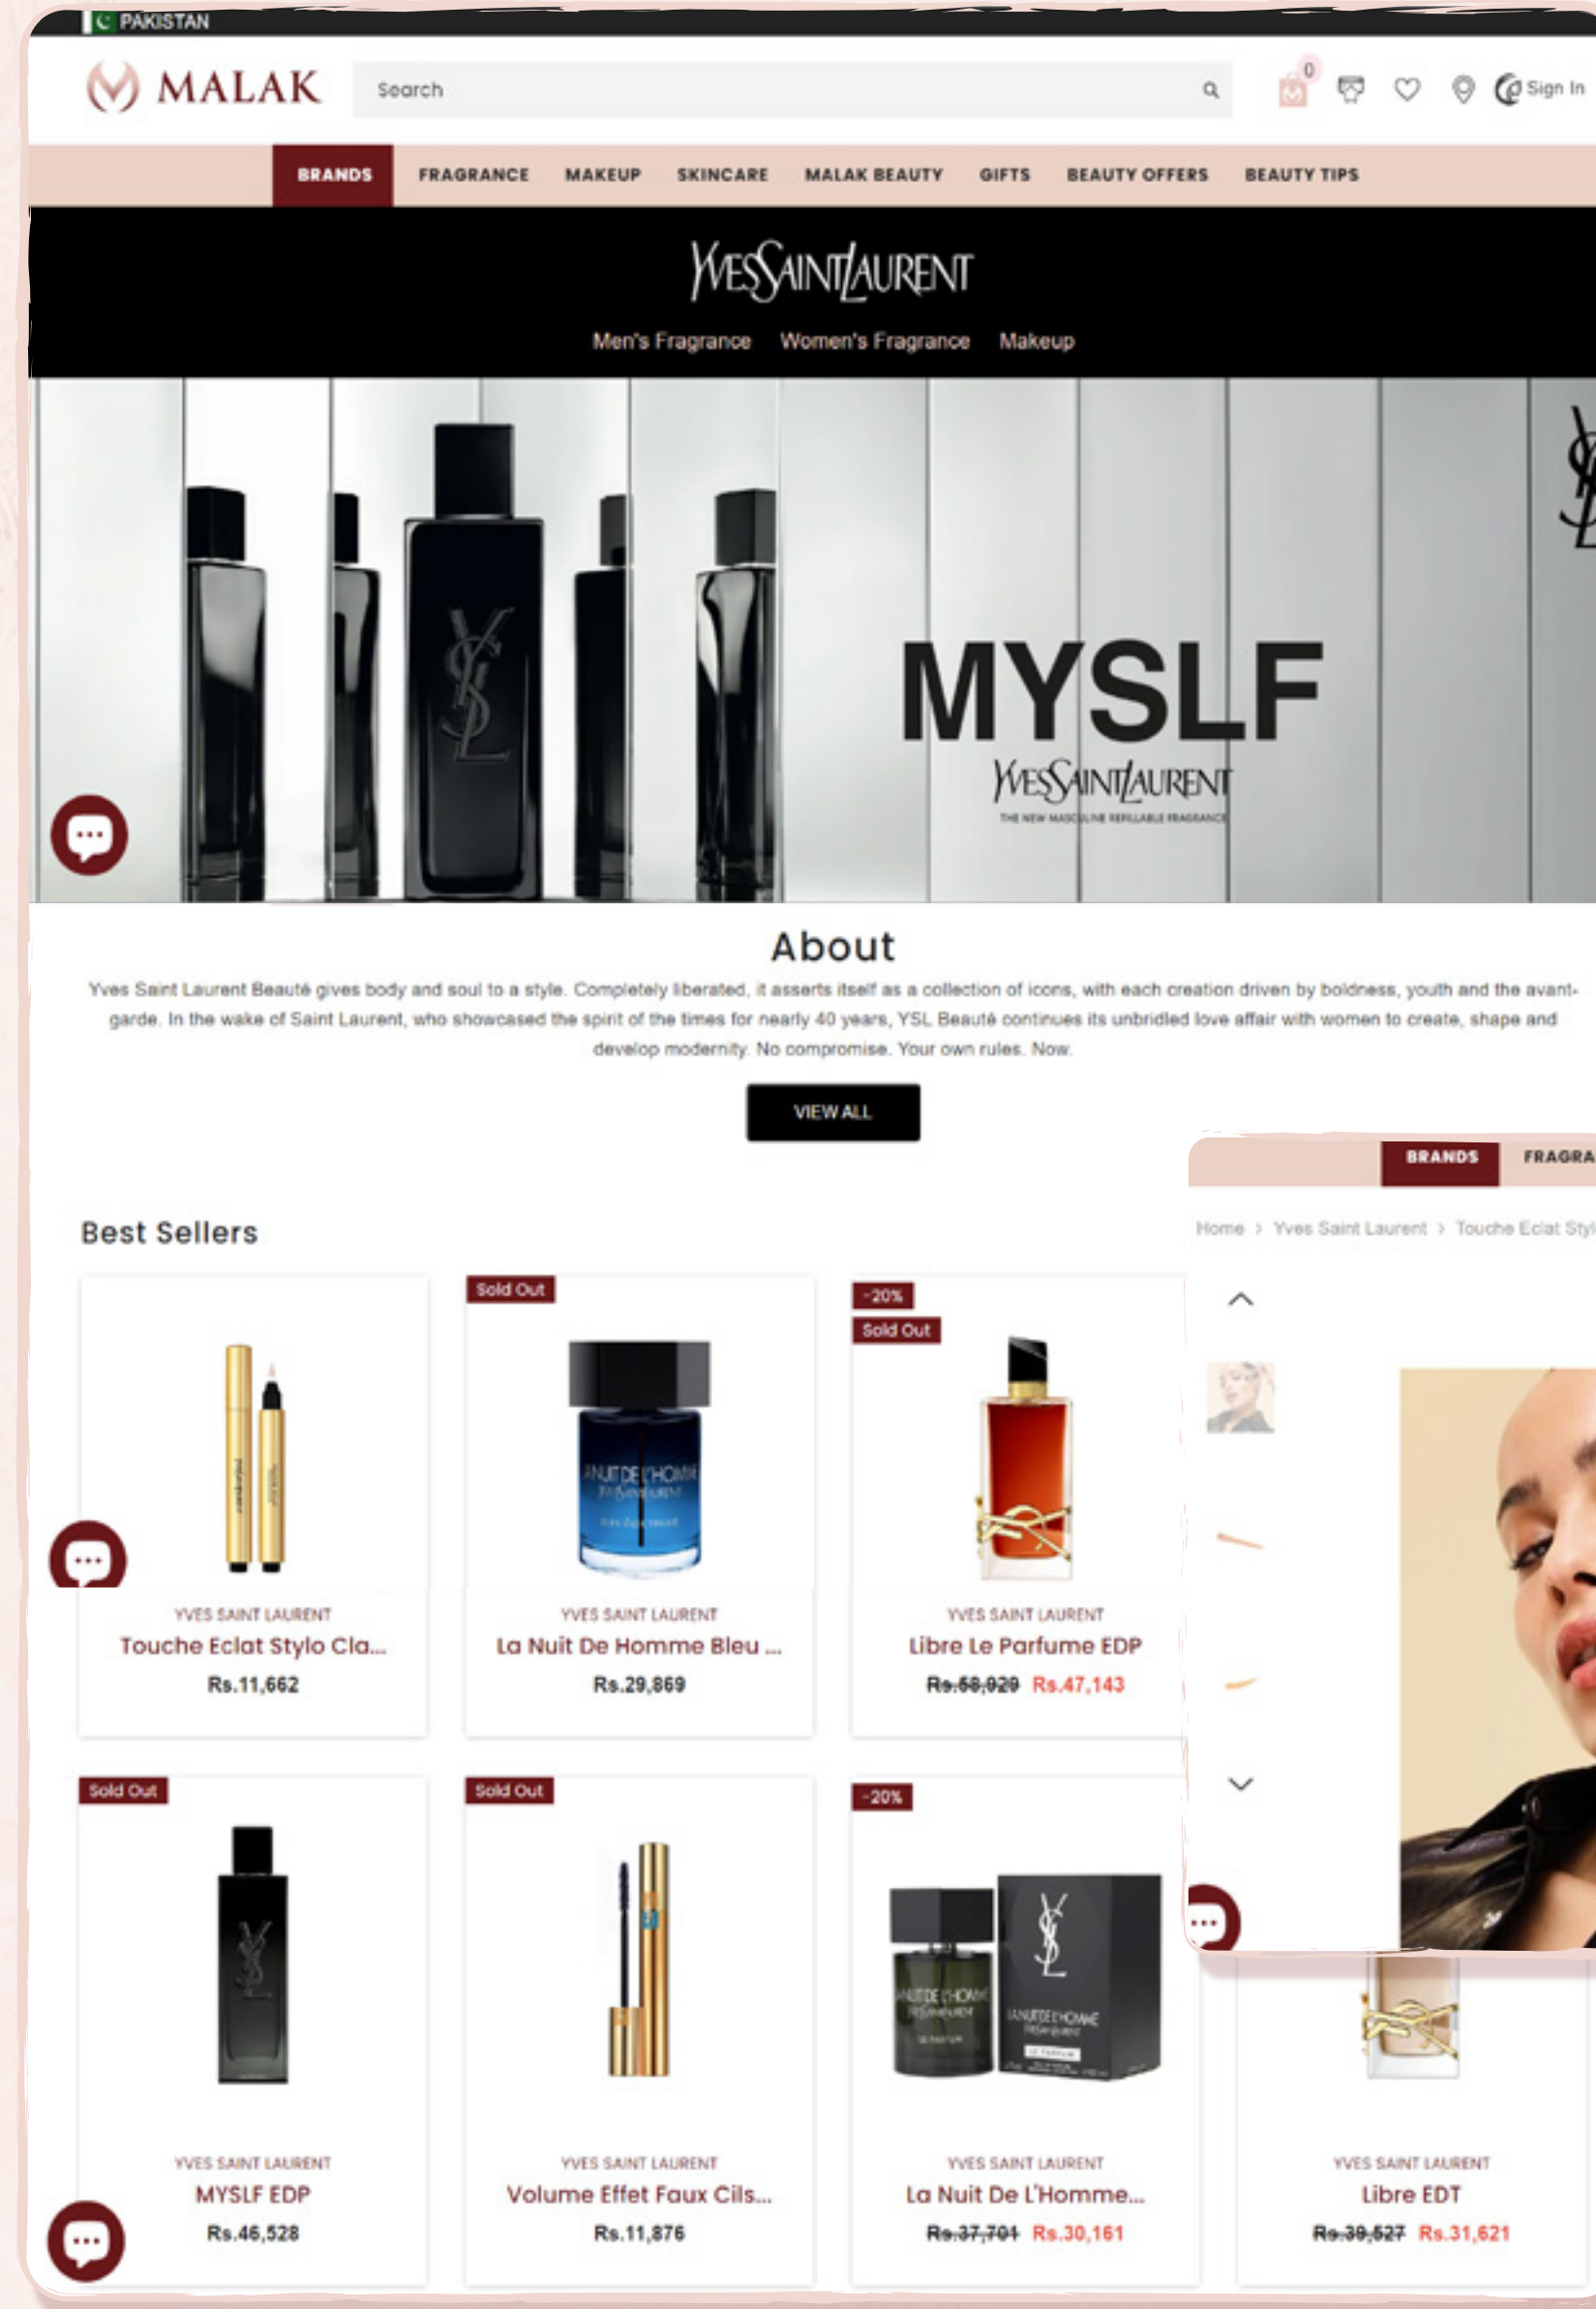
PAKISTAN

MALAK

Search

0

Sign In

BRANDS FRAGRANCE MAKEUP SKINCARE MALAK BEAUTY GIFTS BEAUTY OFFERS BEAUTY TIPS

YVES SAINT LAURENT

Men's Fragrance Women's Fragrance Makeup

MYSLF
YVES SAINT LAURENT
THE NEW MASCULINE REFILLABLE FRAGRANCE

About

Yves Saint Laurent Beauté gives body and soul to a style. Completely liberated, it asserts itself as a collection of icons, with each creation driven by boldness, youth and the avant-garde. In the wake of Saint Laurent, who showcased the spirit of the times for nearly 40 years, YSL Beauté continues its unbridled love affair with women to create, shape and develop modernity. No compromise. Your own rules. Now.

VIEW ALL

BRANDS FRAGRA

Home › Yves Saint Laurent › Touche Eclat Styl

Best Sellers

YVES SAINT LAURENT
Touche Eclat Stylo Cla...
Rs.11,662

Sold Out
YVES SAINT LAURENT
La Nuit De Homme Bleu ...
Rs.29,869

-20%
Sold Out
YVES SAINT LAURENT
Libre Le Parfume EDP
Rs.58,929 Rs.47,143

Sold Out
YVES SAINT LAURENT
MYSLF EDP
Rs.46,528

Sold Out
YVES SAINT LAURENT
Volume Effet Faux Cils...
Rs.11,876

-20%
YVES SAINT LAURENT
La Nuit De L'Homme...
Rs.37,701 Rs.30,161

YVES SAINT LAURENT
Libre EDT
Rs.39,527 Rs.31,621